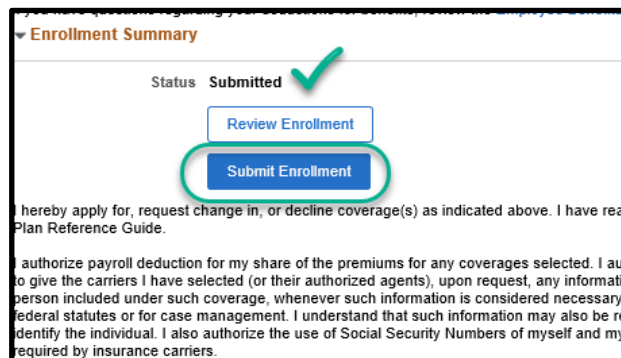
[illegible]

Enrollment Summary

Status Submitted

Review Enrollment

Submit Enrollment

I hereby apply for, request change in, or decline coverage(s) as indicated above. I have rea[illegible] Plan Reference Guide.

I authorize payroll deduction for my share of the premiums for any coverages selected. I au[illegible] to give the carriers I have selected (or their authorized agents), upon request, any informati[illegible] person included under such coverage, whenever such information is considered necessary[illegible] federal statutes or for case management. I understand that such information may also be re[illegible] identify the individual. I also authorize the use of Social Security Numbers of myself and my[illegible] required by insurance carriers.